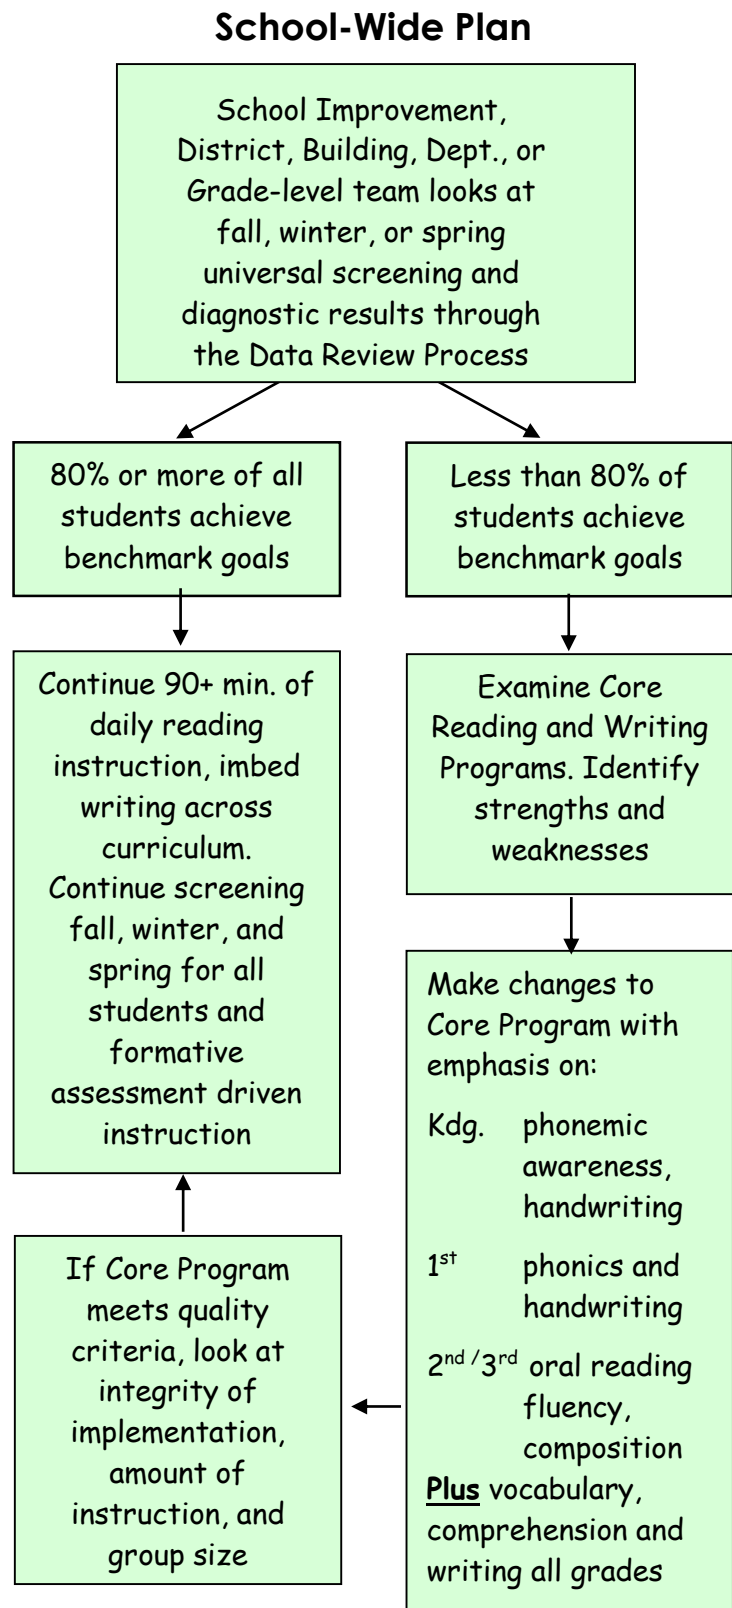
School-Wide Plan

School Improvement, District, Building, Dept., or Grade-level team looks at fall, winter, or spring universal screening and diagnostic results through the Data Review Process

80% or more of all students achieve benchmark goals

Less than 80% of students achieve benchmark goals

Continue 90+ min. of daily reading instruction, imbed writing across curriculum. Continue screening fall, winter, and spring for all students and formative assessment driven instruction

Examine Core Reading and Writing Programs. Identify strengths and weaknesses

Make changes to Core Program with emphasis on:

Kdg. phonemic awareness, handwriting

1$^{st}$ phonics and handwriting

2$^{nd}$/3$^{rd}$ oral reading fluency, composition

Plus vocabulary, comprehension and writing all grades

If Core Program meets quality criteria, look at integrity of implementation, amount of instruction, and group size